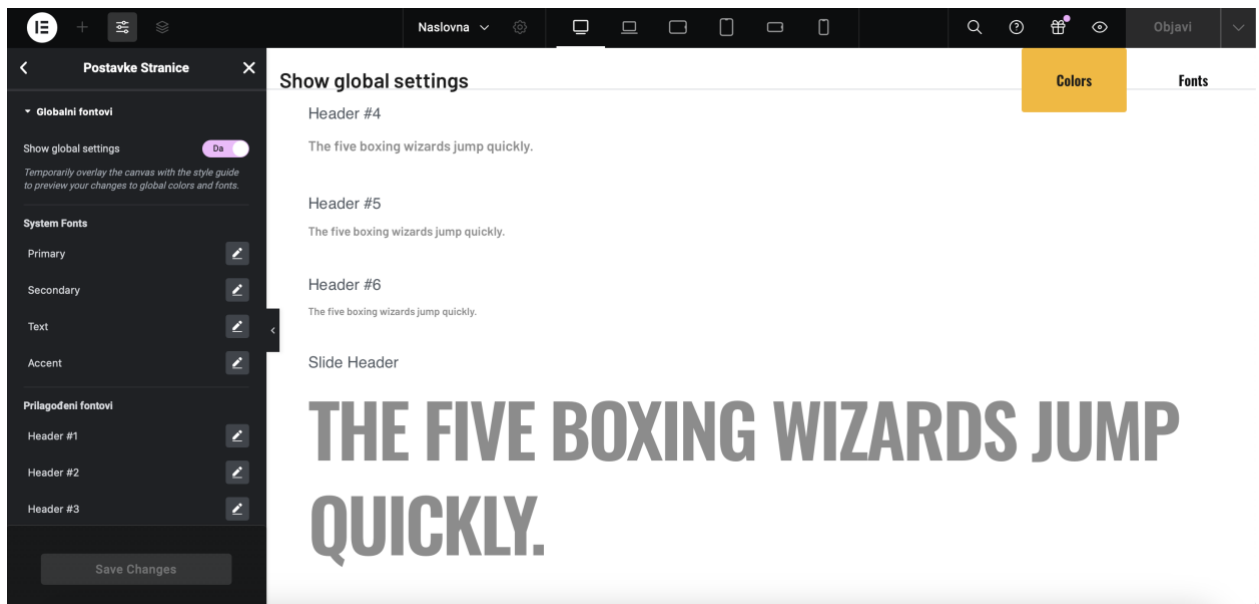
Naslovna

Objavi

Postavke Stranice

Globalni fontovi

Show global settings

Da

Temporarily overlay the canvas with the style guide to preview your changes to global colors and fonts.

System Fonts

Primary

Secondary

Text

Accent

Prilagođeni fontovi

Header #1

Header #2

Header #3

Save Changes

Show global settings

Colors

Fonts

Header #4

The five boxing wizards jump quickly.

Header #5

The five boxing wizards jump quickly.

Header #6

The five boxing wizards jump quickly.

Slide Header

THE FIVE BOXING WIZARDS JUMP QUICKLY.